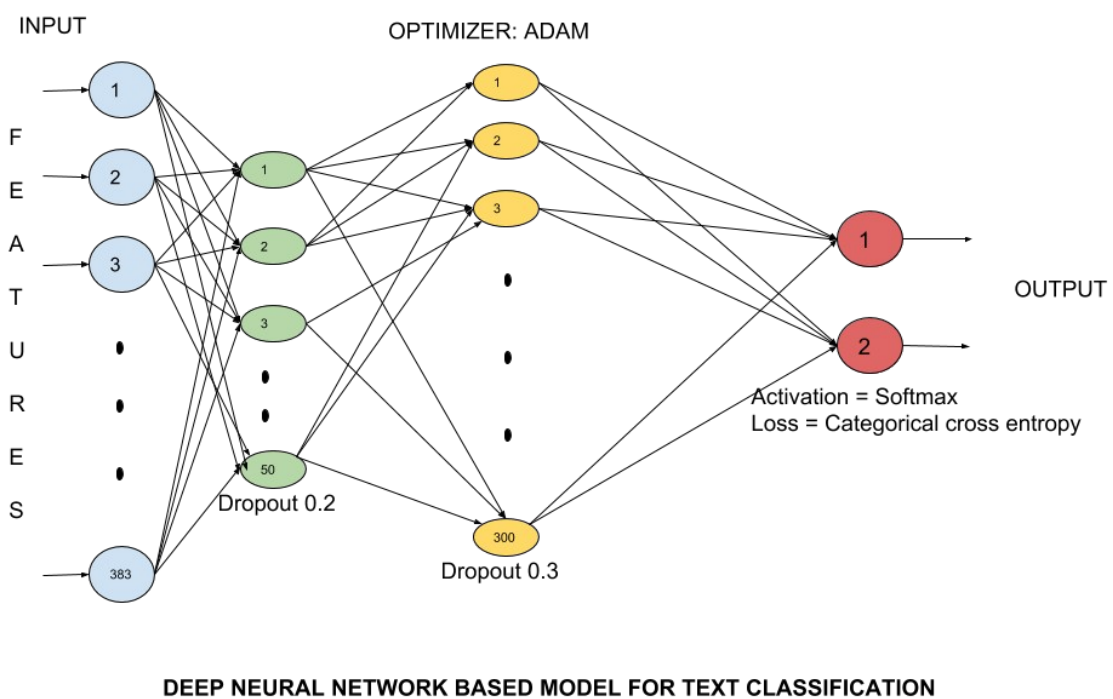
INPUT

OPTIMIZER: ADAM

F
E
A
T
U
R
E
S

1
2
3
383

1
2
3
50
Dropout 0.2

1
2
3
300
Dropout 0.3

1
2

OUTPUT

Activation = Softmax
Loss = Categorical cross entropy

DEEP NEURAL NETWORK BASED MODEL FOR TEXT CLASSIFICATION